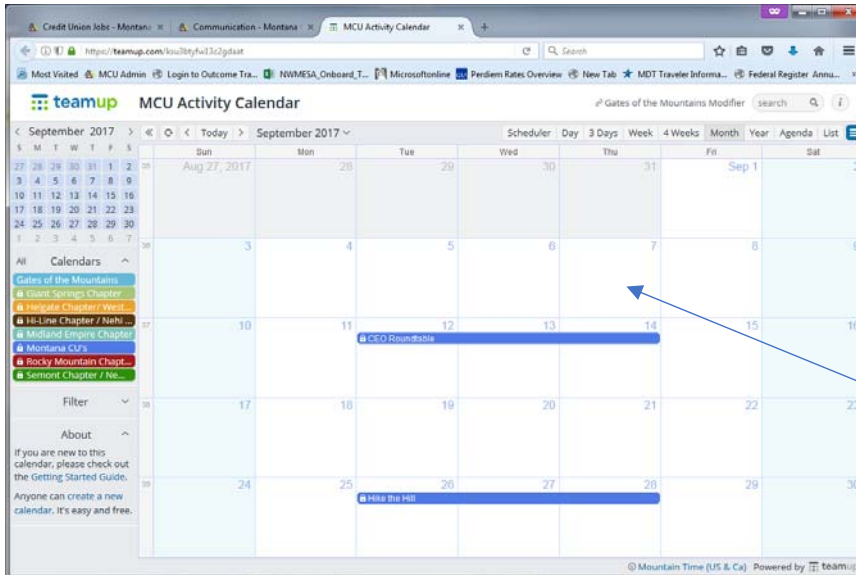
Credit Union Jobs - Montana | Communication - Montana | MCU Activity Calendar | +

https://teamup.com/ksu3btyfw13c2gdaat | Search

Most Visited | MCU Admin | Login to Outcome Tra... | NWMESA_Onboard_T... | Microsoftonline | Perdiem Rates Overview | New Tab | MDT Traveler Informa... | Federal Register Annu...

teamup MCU Activity Calendar

Gates of the Mountains Modifier | search

< September 2017 > | Today | September 2017

Scheduler | Day | 3 Days | Week | 4 Weeks | Month | Year | Agenda | List

| S | M | T | W | T | F | S |
|---|---|---|---|---|---|---|
| 27 | 28 | 29 | 30 | 31 | 1 | 2 |
| 3 | 4 | 5 | 6 | 7 | 8 | 9 |
| 10 | 11 | 12 | 13 | 14 | 15 | 16 |
| 17 | 18 | 19 | 20 | 21 | 22 | 23 |
| 24 | 25 | 26 | 27 | 28 | 29 | 30 |
| 1 | 2 | 3 | 4 | 5 | 6 | 7 |

All Calendars
Gates of the Mountains
Giant Springs Chapter
Helgate Chapter / West...
Hi-Line Chapter / Nehi...
Midland Empire Chapter
Montana CU's
Rocky Mountain Chapt...
Semont Chapter / Ne...

Filter

About
If you are new to this calendar, please check out the Getting Started Guide.

Anyone can create a new calendar. It's easy and free.

| | Sun | Mon | Tue | Wed | Thu | Fri | Sat |
|---|---|---|---|---|---|---|---|
| 35 | Aug 27, 2017 | 28 | 29 | 30 | 31 | Sep 1 | 2 |
| 36 | 3 | 4 | 5 | 6 | 7 | 8 | 9 |
| 37 | 10 | 11 | 12 CEO Roundtable | 13 | 14 | 15 | 16 |
| 38 | 17 | 18 | 19 | 20 | 21 | 22 | 23 |
| 39 | 24 | 25 | 26 Hike the Hill | 27 | 28 | 29 | 30 |

Mountain Time (US & Ca) | Powered by teamup